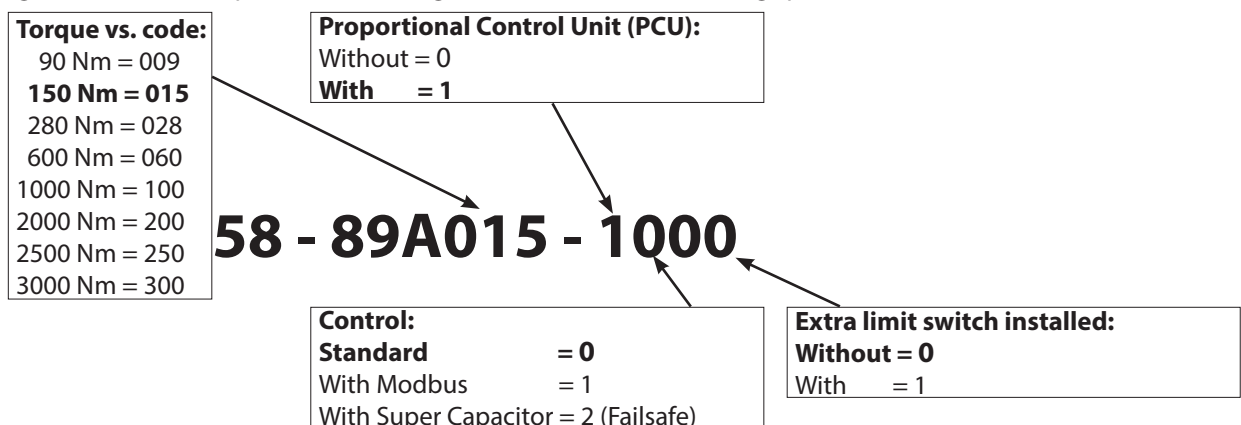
**Torque vs. code:**
90 Nm = 009
**150 Nm = 015**
280 Nm = 028
600 Nm = 060
1000 Nm = 100
2000 Nm = 200
2500 Nm = 250
3000 Nm = 300

**Proportional Control Unit (PCU):**
Without = 0
**With = 1**

**58 - 89A015 - 1000**

**Control:**
**Standard = 0**
With Modbus = 1
With Super Capacitor = 2 (Failsafe)

**Extra limit switch installed:**
**Without = 0**
With = 1